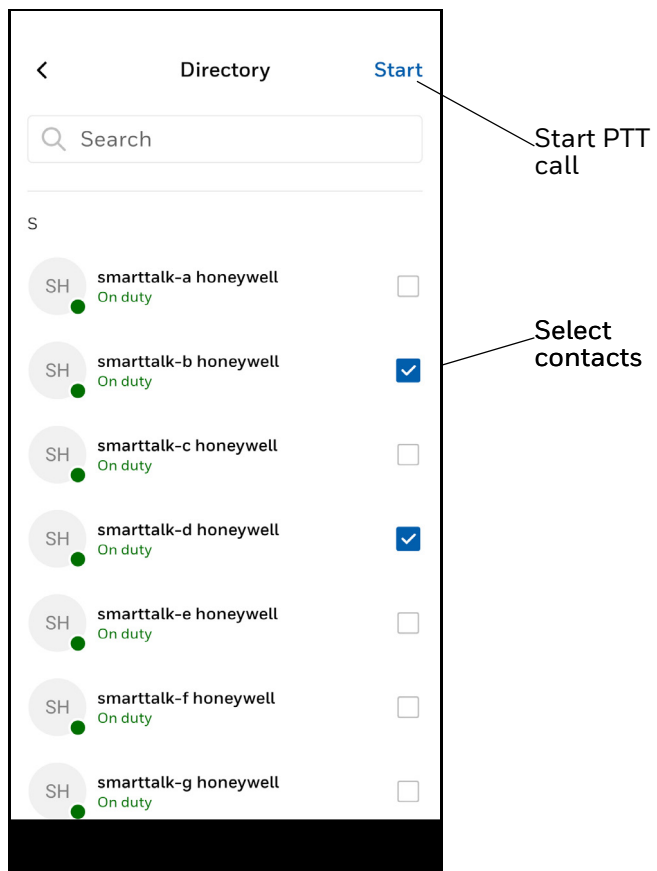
<

Directory

Start

Start PTT call

Search

S

SH smarttalk-a honeywell
On duty

Select contacts

SH smarttalk-b honeywell
On duty

SH smarttalk-c honeywell
On duty

SH smarttalk-d honeywell
On duty

SH smarttalk-e honeywell
On duty

SH smarttalk-f honeywell
On duty

SH smarttalk-g honeywell
On duty